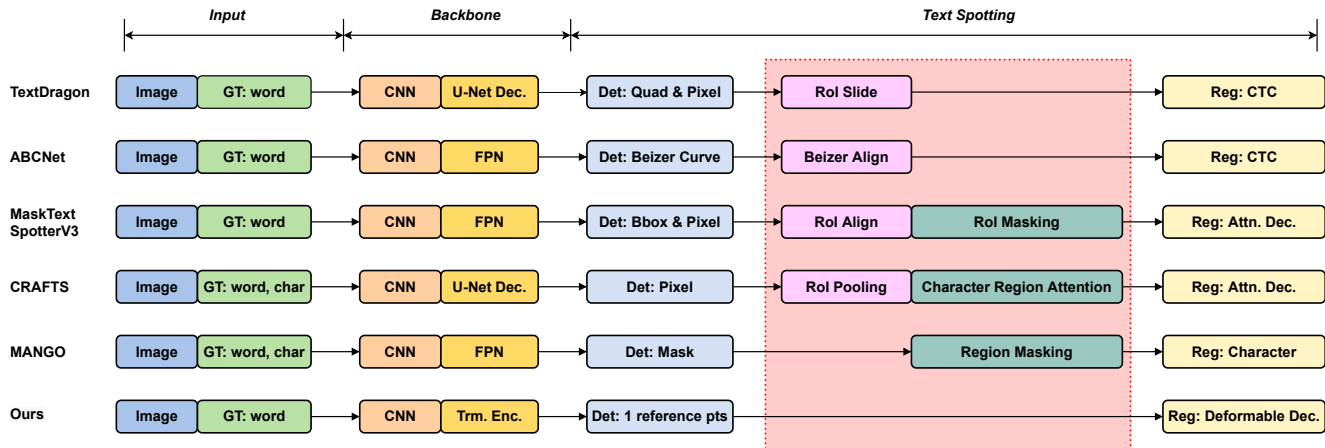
Input

Backbone

Text Spotting

TextDragon
Image
GT: word
CNN
U-Net Dec.
Det: Quad & Pixel
RoI Slide
Reg: CTC

ABCNet
Image
GT: word
CNN
FPN
Det: Beizer Curve
Beizer Align
Reg: CTC

MaskText SpotterV3
Image
GT: word
CNN
FPN
Det: Bbox & Pixel
RoI Align
RoI Masking
Reg: Attn. Dec.

CRAFTS
Image
GT: word, char
CNN
U-Net Dec.
Det: Pixel
RoI Pooling
Character Region Attention
Reg: Attn. Dec.

MANGO
Image
GT: word, char
CNN
FPN
Det: Mask
Region Masking
Reg: Character

Ours
Image
GT: word
CNN
Trm. Enc.
Det: 1 reference pts
Reg: Deformable Dec.